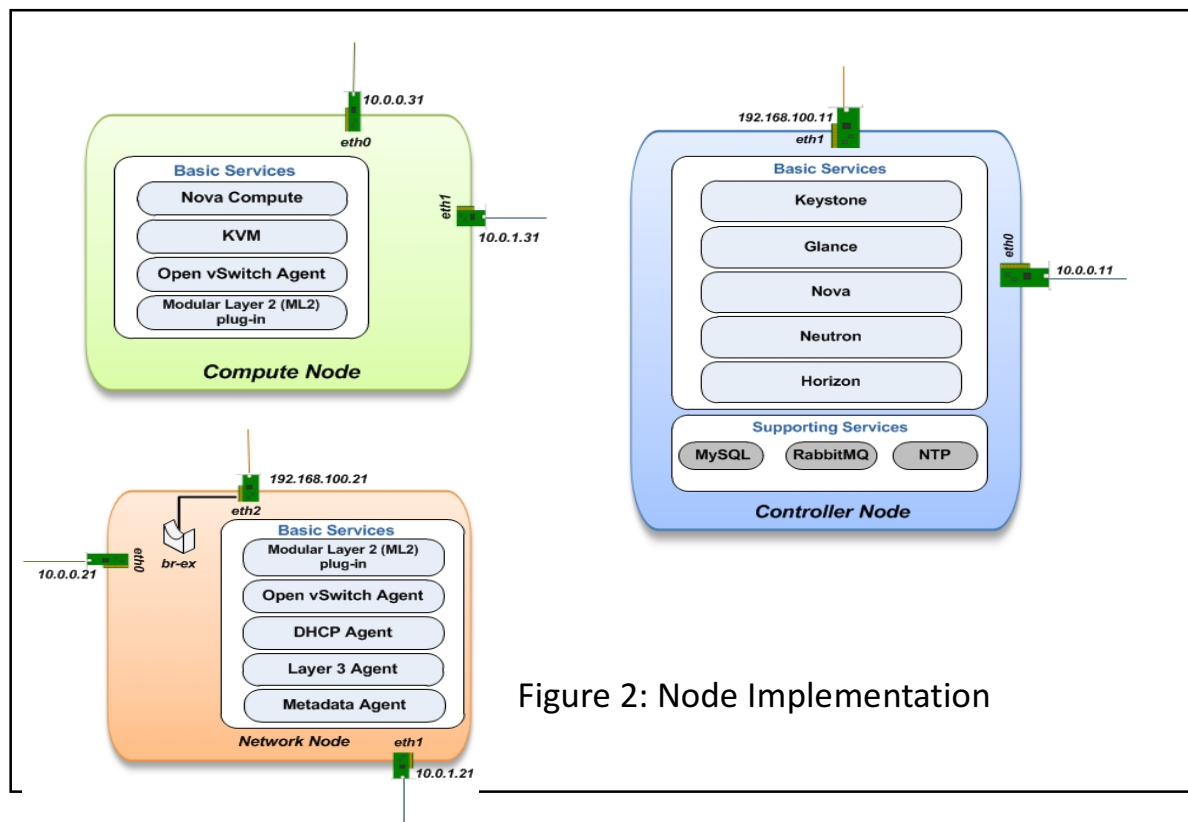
10.0.0.31
eth0
Basic Services
Nova Compute
KVM
Open vSwitch Agent
Modular Layer 2 (ML2) plug-in
eth1
10.0.1.31
Compute Node

192.168.100.11
eth1
Basic Services
Keystone
Glance
Nova
Neutron
Horizon
eth0
10.0.0.11
Supporting Services
MySQL
RabbitMQ
NTP
Controller Node

192.168.100.21
eth2
br-ex
10.0.0.21
eth0
Basic Services
Modular Layer 2 (ML2) plug-in
Open vSwitch Agent
DHCP Agent
Layer 3 Agent
Metadata Agent
Network Node
eth1
10.0.1.21

Figure 2: Node Implementation